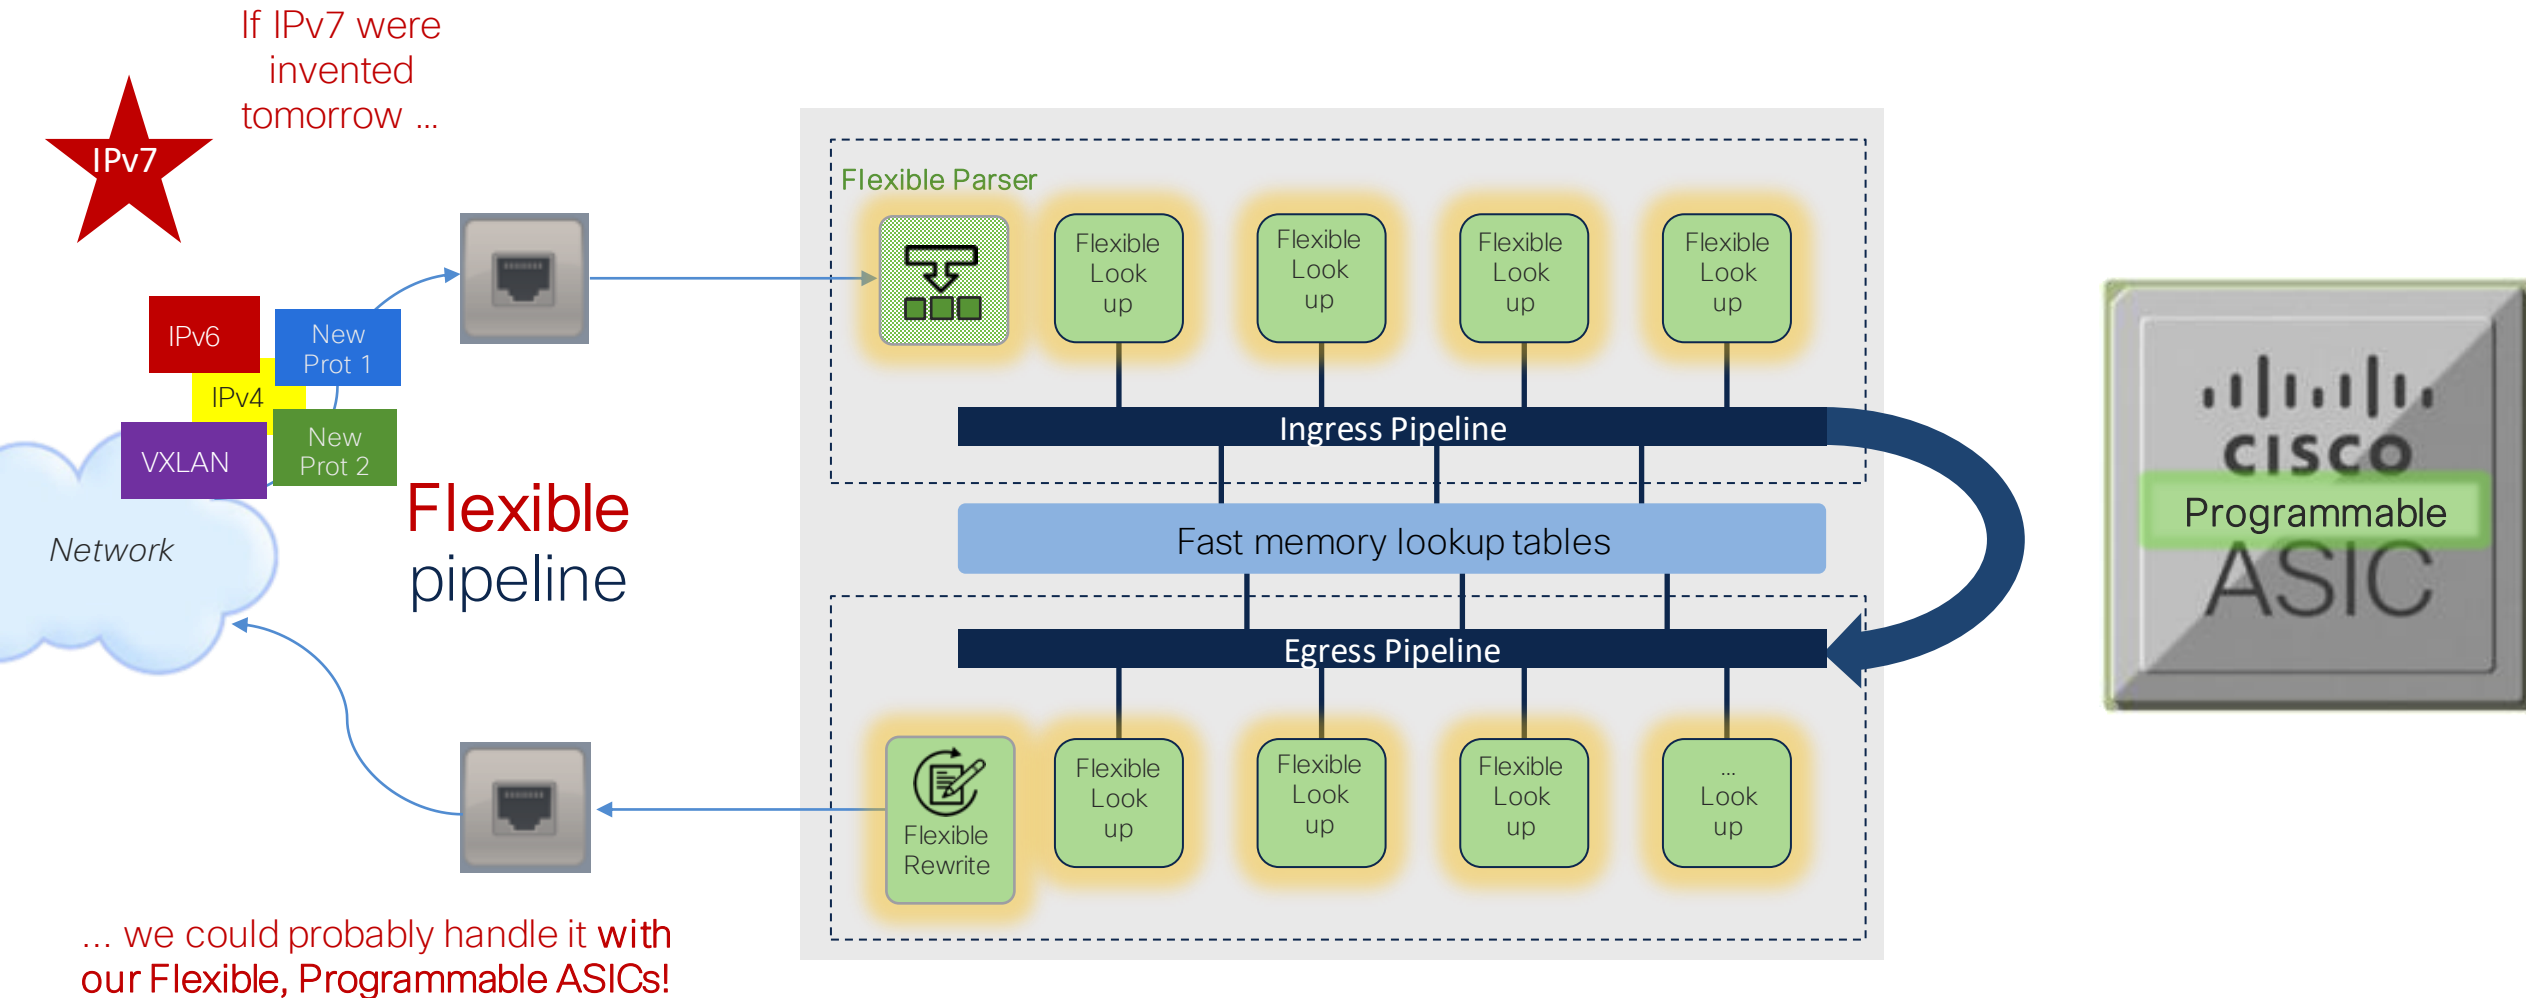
If IPv7 were invented tomorrow ...

IPv7

IPv6
New Prot 1
IPv4
VXLAN
New Prot 2

Network

Flexible pipeline

Flexible Parser

Flexible Look up
Flexible Look up
Flexible Look up
Flexible Look up

Ingress Pipeline

Fast memory lookup tables

Egress Pipeline

Flexible Rewrite
Flexible Look up
Flexible Look up
Flexible Look up
... Look up

cisco
Programmable
ASIC

... we could probably handle it with our Flexible, Programmable ASICs!